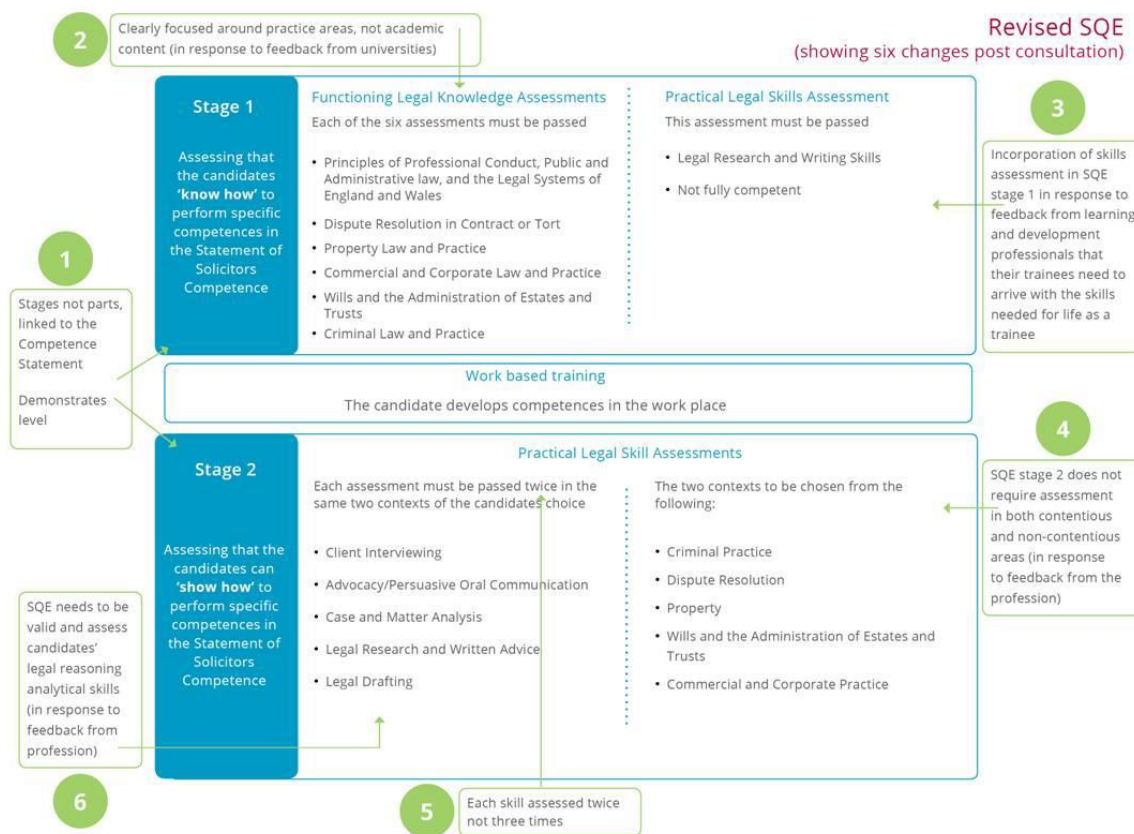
Revised SQE
(showing six changes post consultation)

2

Clearly focused around practice areas, not academic content (in response to feedback from universities)

Stage 1

Assessing that the candidates 'know how' to perform specific competences in the Statement of Solicitors Competence

Functioning Legal Knowledge Assessments

Each of the six assessments must be passed

• Principles of Professional Conduct, Public and Administrative law, and the Legal Systems of England and Wales
• Dispute Resolution in Contract or Tort
• Property Law and Practice
• Commercial and Corporate Law and Practice
• Wills and the Administration of Estates and Trusts
• Criminal Law and Practice

Practical Legal Skills Assessment

This assessment must be passed

• Legal Research and Writing Skills
• Not fully competent

3

Incorporation of skills assessment in SQE stage 1 in response to feedback from learning and development professionals that their trainees need to arrive with the skills needed for life as a trainee

1

Stages not parts, linked to the Competence Statement

Demonstrates level

Work based training

The candidate develops competences in the work place

4

SQE stage 2 does not require assessment in both contentious and non-contentious areas (in response to feedback from the profession)

Stage 2

Assessing that the candidates can 'show how' to perform specific competences in the Statement of Solicitors Competence

Practical Legal Skill Assessments

Each assessment must be passed twice in the same two contexts of the candidates choice

• Client Interviewing
• Advocacy/Persuasive Oral Communication
• Case and Matter Analysis
• Legal Research and Written Advice
• Legal Drafting

The two contexts to be chosen from the following:

• Criminal Practice
• Dispute Resolution
• Property
• Wills and the Administration of Estates and Trusts
• Commercial and Corporate Practice

SQE needs to be valid and assess candidates' legal reasoning analytical skills (in response to feedback from profession)

6

5

Each skill assessed twice not three times